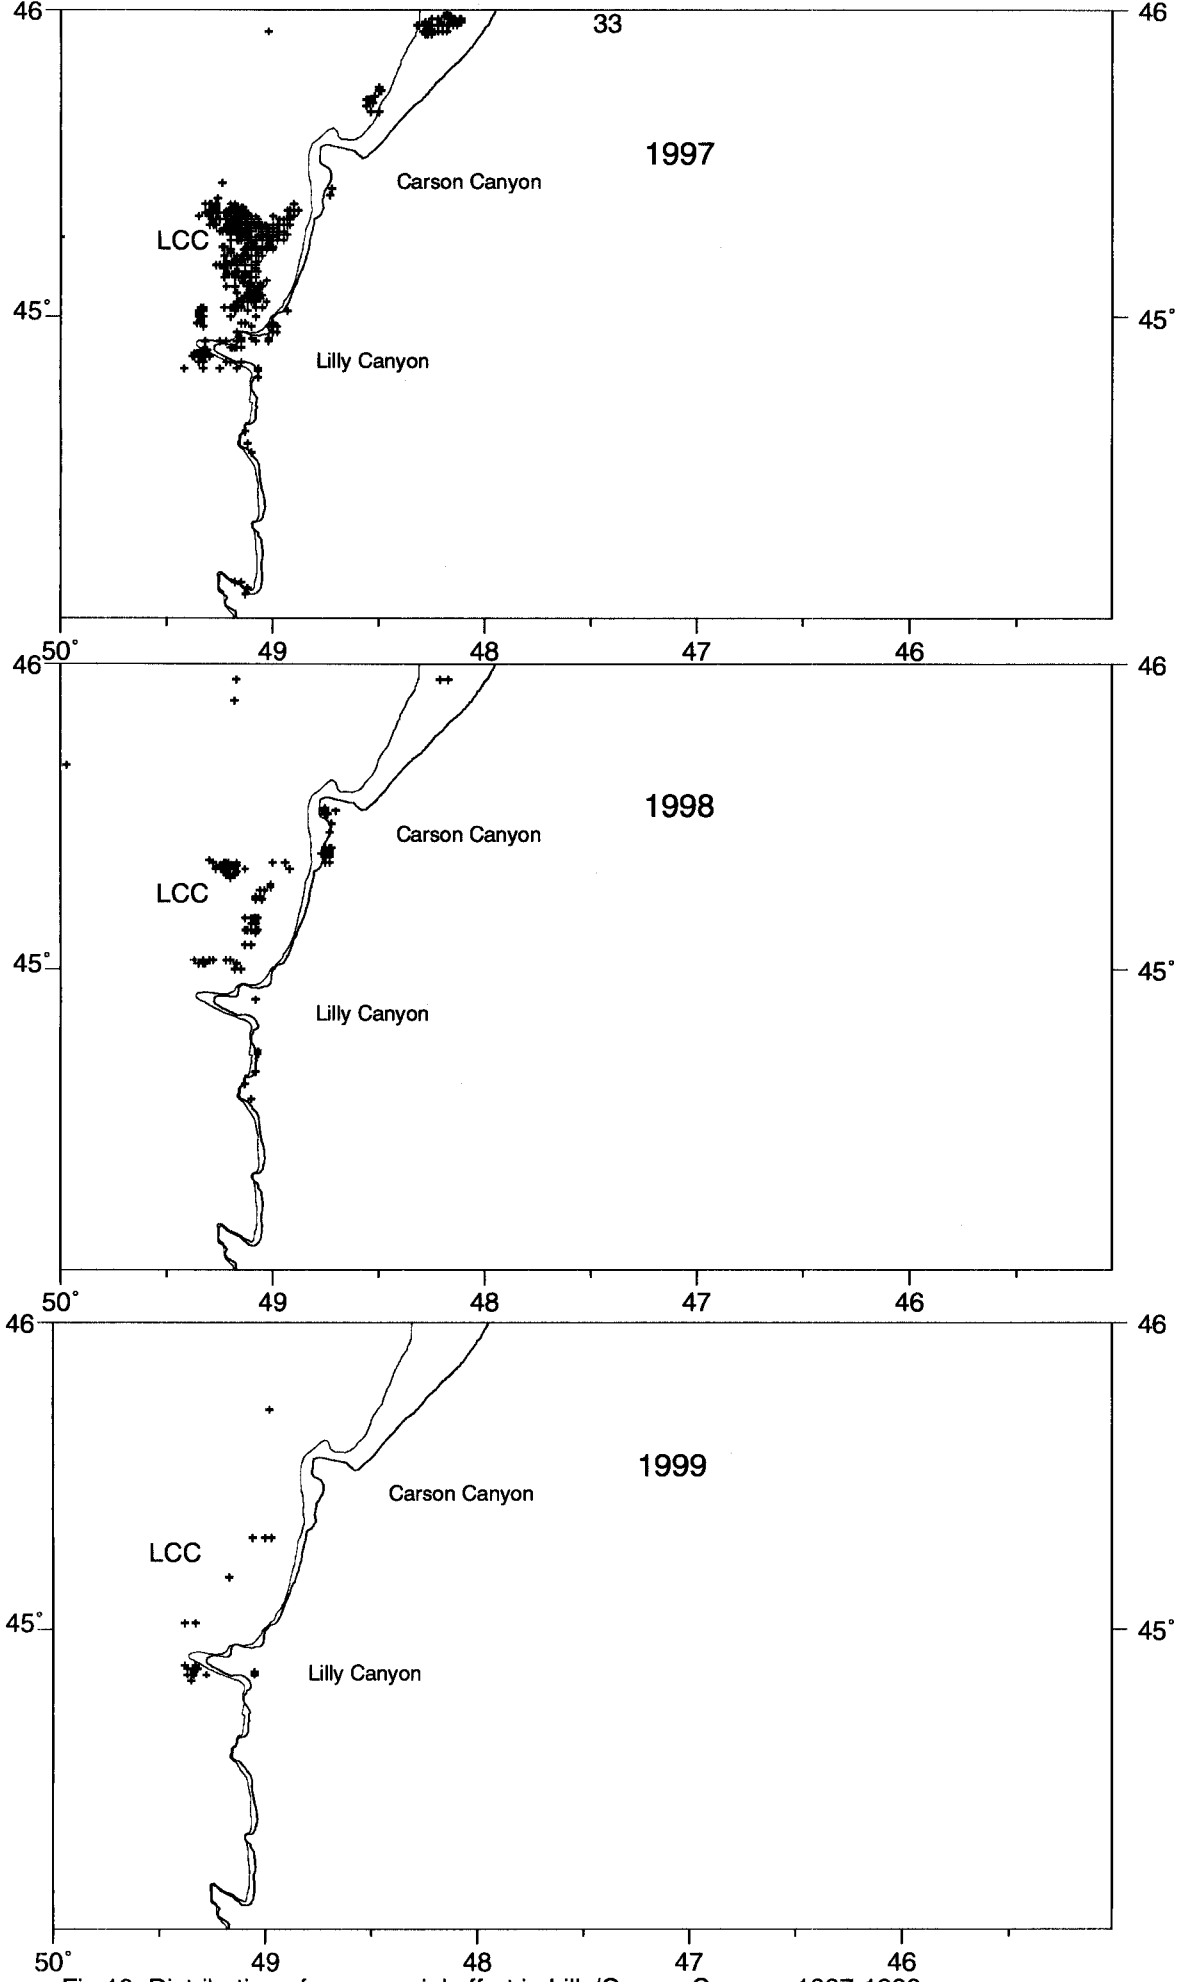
46

33

46

1997

Carson Canyon

LCC

45°

45°

Lilly Canyon

50°

49

48

47

46

46

46

1998

Carson Canyon

LCC

45°

45°

Lilly Canyon

50°

49

48

47

46

46

46

1999

Carson Canyon

LCC

45°

45°

Lilly Canyon

50°

49

48

47

46

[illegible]